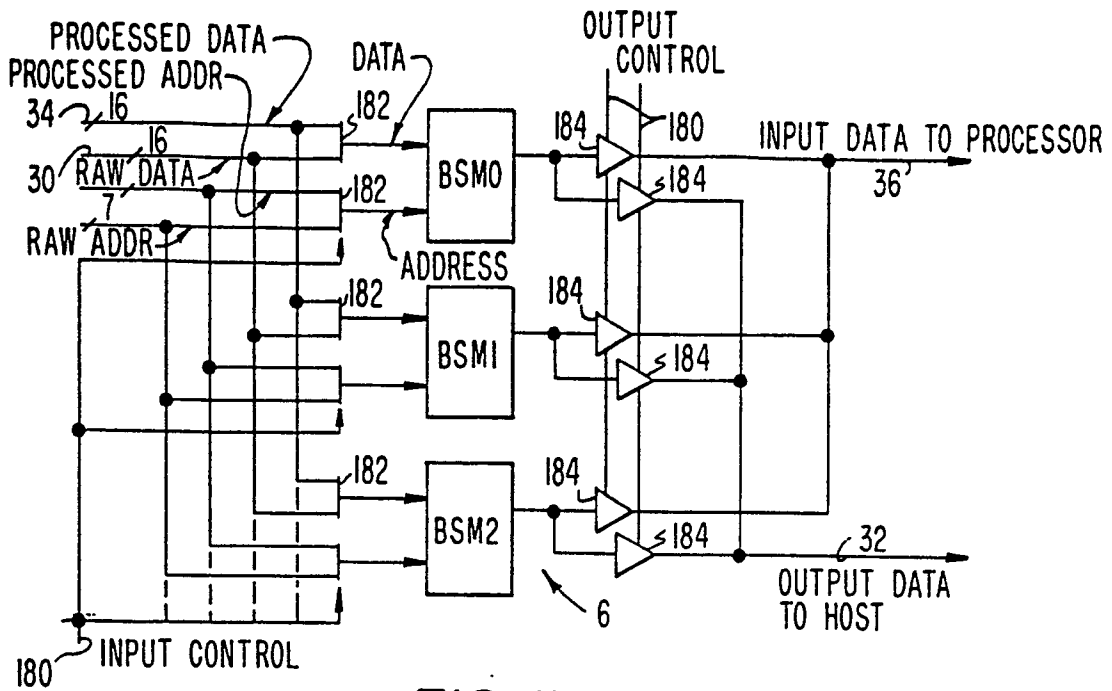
PROCESSED DATA
PROCESSED ADDR
34
16
16
30
RAW DATA
7
RAW ADDR
DATA
182
182
ADDRESS
BSM0
OUTPUT CONTROL
180
184
184
INPUT DATA TO PROCESSOR
36
182
BSM1
184
184
182
BSM2
184
184
32
OUTPUT DATA TO HOST
6
180
INPUT CONTROL